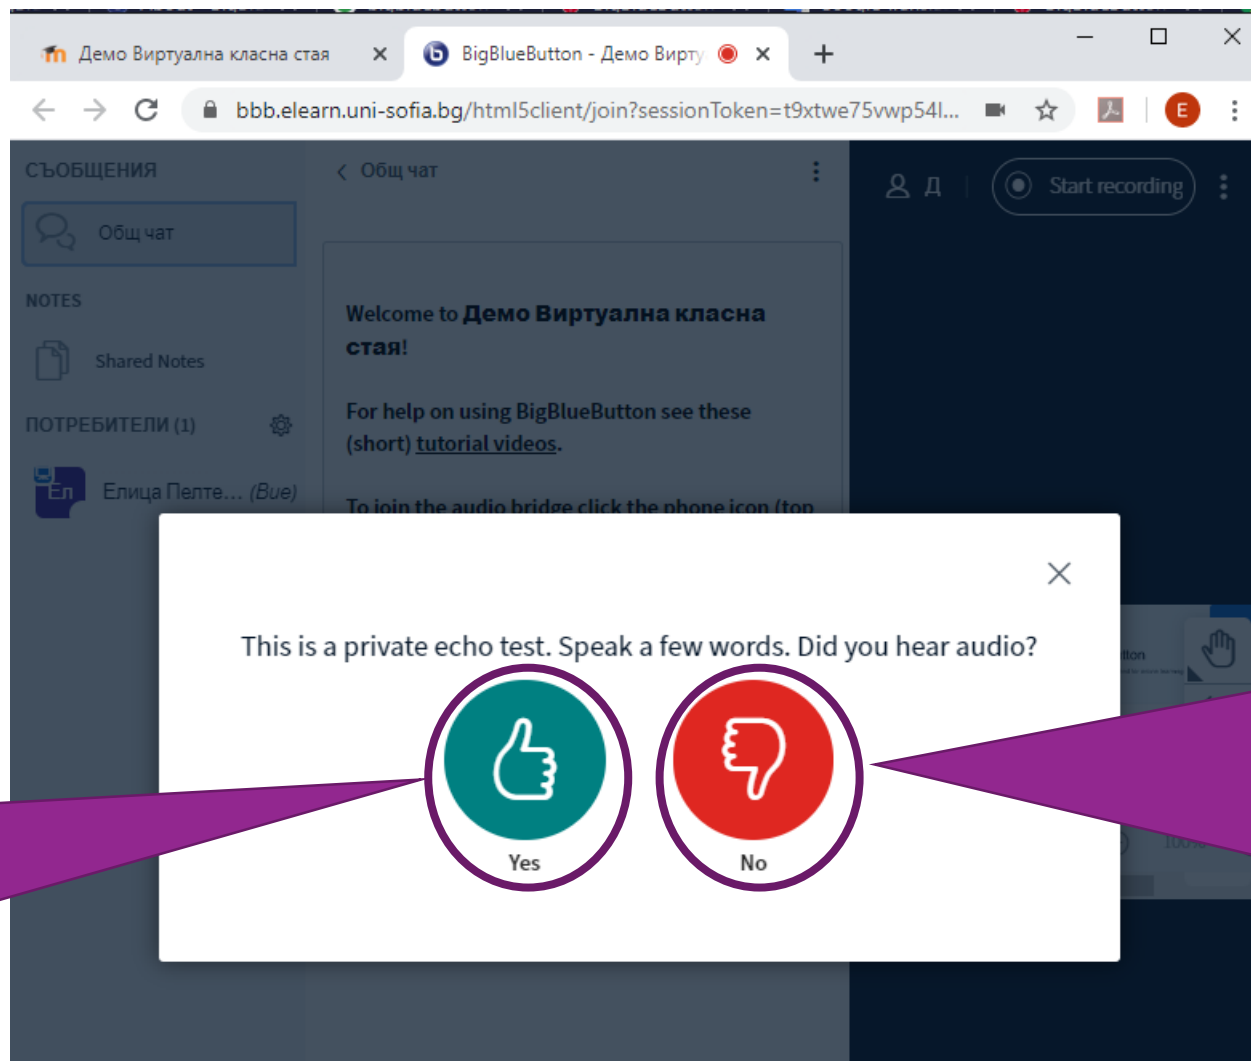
Демо Виртуална класна стая ×
BigBlueButton - Демо Вирту ×
+

bbb.elearn.uni-sofia.bg/html5client/join?sessionToken=t9xtwe75vwp54l...

E

СЪОБЩЕНИЯ
Общ чат
NOTES
Shared Notes
ПОТРЕБИТЕЛИ (1)
Ел
Елица Пелте... (Вие)

Общ чат

Welcome to **Демо Виртуална класна стая**!

For help on using BigBlueButton see these (short) tutorial videos.

To join the audio bridge click the phone icon (top

Д
Start recording

This is a private echo test. Speak a few words. Did you hear audio?

Yes
No